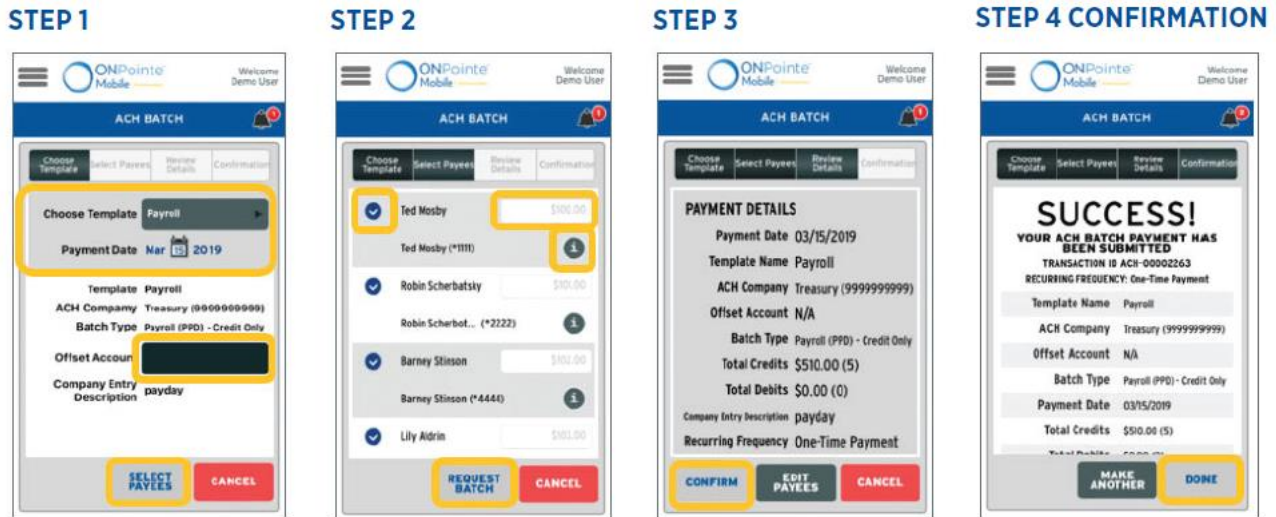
STEP 1

ONPointe Mobile

Welcome Demo User

ACH BATCH

Choose Template | Select Payees | Review Details | Confirmation

Choose Template Payroll

Payment Date Mar 15 2019

Template Payroll

ACH Company Treasury (9999999999)

Batch Type Payroll (PPD) - Credit Only

Offset Accoun

Company Entry Description payday

SELECT PAYEES

CANCEL

STEP 2

ONPointe Mobile

Welcome Demo User

ACH BATCH

Choose Template | Select Payees | Review Details | Confirmation

Ted Mosby $100.00

Ted Mosby (*1111)

Robin Scherbatsky $101.00

Robin Scherbot... (*2222)

Barney Stinson $102.00

Barney Stinson (*4444)

Lily Aldrin $101.00

REQUEST BATCH

CANCEL

STEP 3

ONPointe Mobile

Welcome Demo User

ACH BATCH

Choose Template | Select Payees | Review Details | Confirmation

PAYMENT DETAILS

Payment Date 03/15/2019

Template Name Payroll

ACH Company Treasury (9999999999)

Offset Account N/A

Batch Type Payroll (PPD) - Credit Only

Total Credits $510.00 (5)

Total Debits $0.00 (0)

Company Entry Description payday

Recurring Frequency One-Time Payment

CONFIRM

EDIT PAYEES

CANCEL

STEP 4 CONFIRMATION

ONPointe Mobile

Welcome Demo User

ACH BATCH

Choose Template | Select Payees | Review Details | Confirmation

SUCCESS!

YOUR ACH BATCH PAYMENT HAS BEEN SUBMITTED

TRANSACTION ID ACH-00002263

RECURRING FREQUENCY: One-Time Payment

Template Name Payroll

ACH Company Treasury (9999999999)

Offset Account N/A

Batch Type Payroll (PPD) - Credit Only

Payment Date 03/15/2019

Total Credits $510.00 (5)

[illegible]

MAKE ANOTHER

DONE